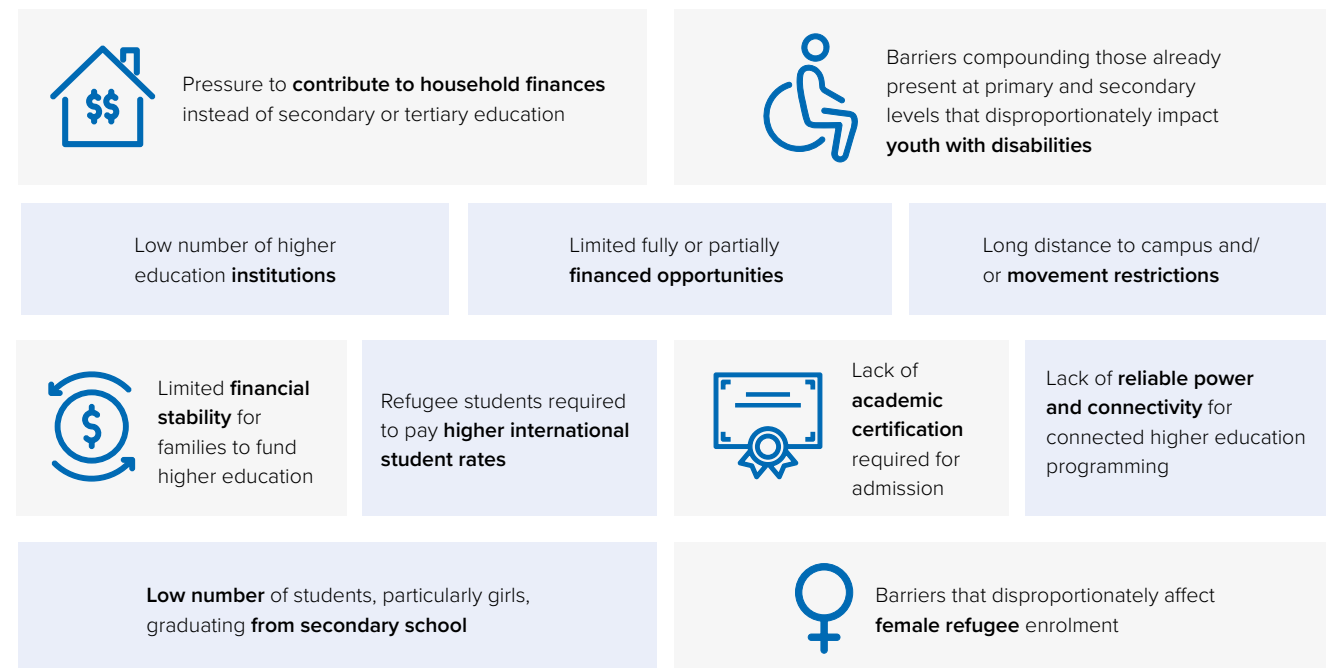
$$

Pressure to contribute to household finances instead of secondary or tertiary education

Barriers compounding those already present at primary and secondary levels that disproportionately impact youth with disabilities

Low number of higher education institutions

Limited fully or partially financed opportunities

Long distance to campus and/ or movement restrictions

Limited financial stability for families to fund higher education

Refugee students required to pay higher international student rates

Lack of academic certification required for admission

Lack of reliable power and connectivity for connected higher education programming

Low number of students, particularly girls, graduating from secondary school

Barriers that disproportionately affect female refugee enrolment